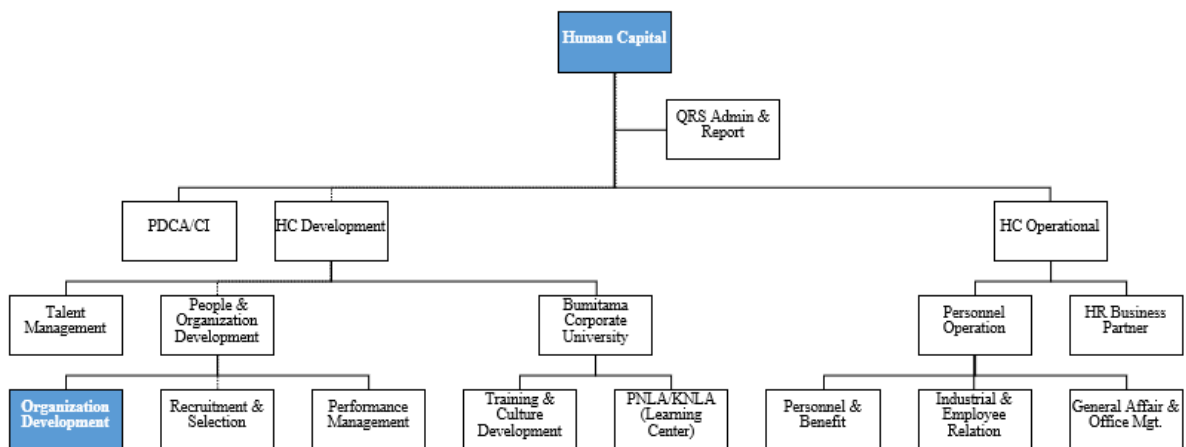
Human Capital

QRS Admin & Report

PDCA/CI

HC Development

HC Operational

Talent Management

People & Organization Development

Bumitama Corporate University

Personnel Operation

HR Business Partner

Organization Development

Recruitment & Selection

Performance Management

Training & Culture Development

PNLA/KNLA (Learning Center)

Personnel & Benefit

Industrial & Employee Relation

General Affair & Office Mgt.